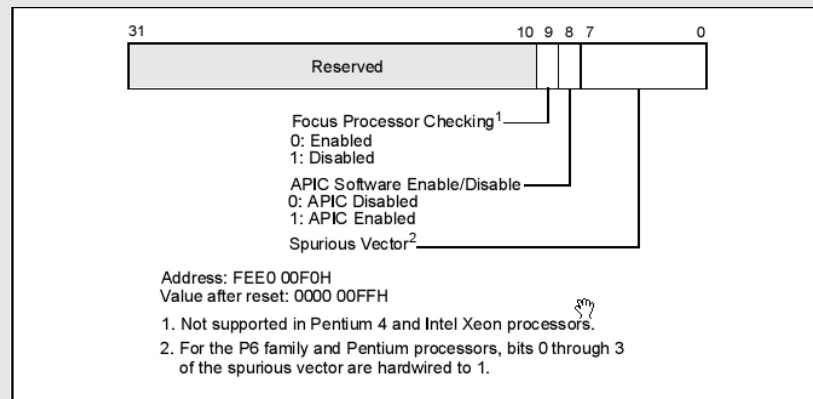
31 10 9 8 7 0

Reserved

Focus Processor Checking$^1$
0: Enabled
1: Disabled

APIC Software Enable/Disable
0: APIC Disabled
1: APIC Enabled

Spurious Vector$^2$

Address: FEE0 00F0H
Value after reset: 0000 00FFH

1. Not supported in Pentium 4 and Intel Xeon processors.

2. For the P6 family and Pentium processors, bits 0 through 3 of the spurious vector are hardwired to 1.